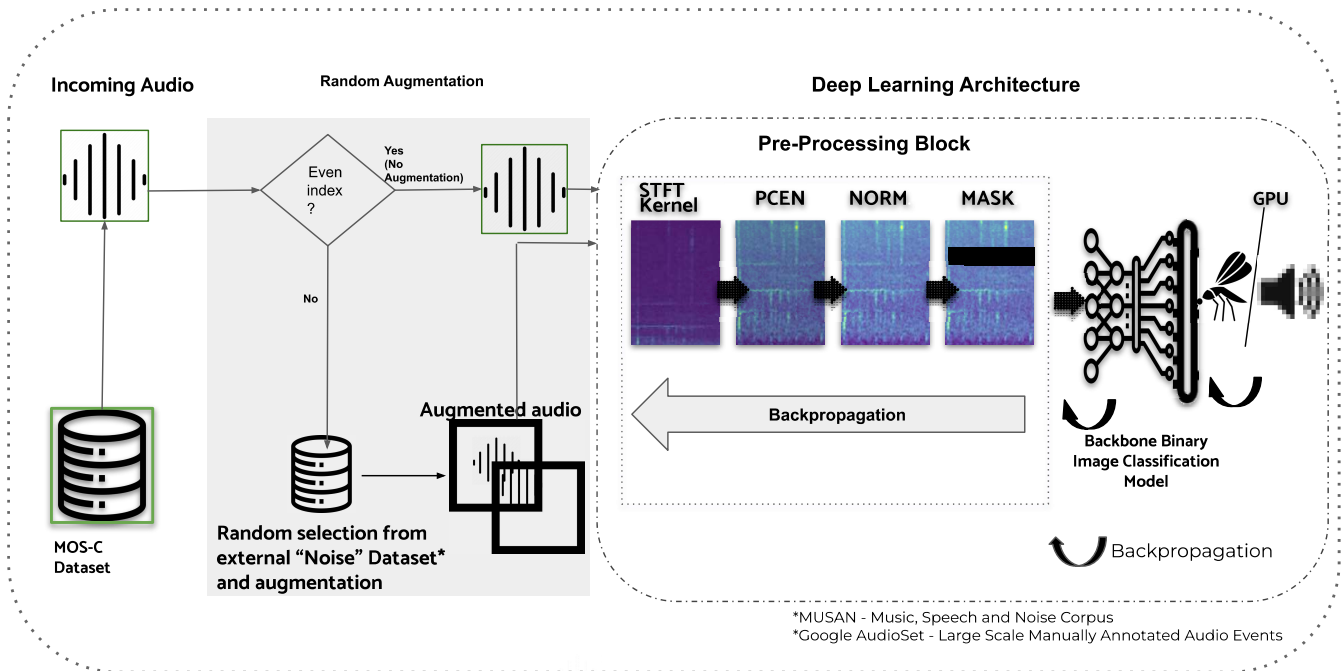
Incoming Audio

Random Augmentation

Deep Learning Architecture

Pre-Processing Block

Even index ?

Yes (No Augmentation)

No

STFT Kernel

PCEN

NORM

MASK

GPU

MOS-C Dataset

Augmented audio

Backpropagation

Backbone Binary Image Classification Model

Random selection from external "Noise" Dataset* and augmentation

Backpropagation

*MUSAN - Music, Speech and Noise Corpus
*Google AudioSet - Large Scale Manually Annotated Audio Events